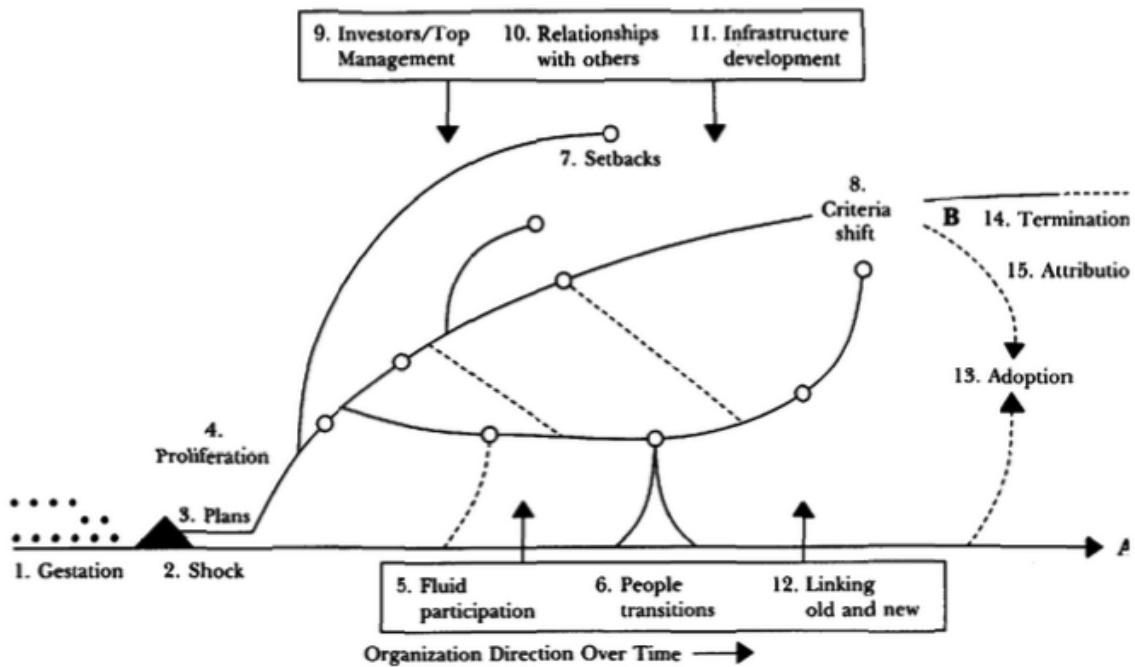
9. Investors/Top Management

10. Relationships with others

11. Infrastructure development

7. Setbacks

8. Criteria shift

B

14. Termination

15. Attributio

13. Adoption

4. Proliferation

3. Plans

1. Gestation

2. Shock

A

5. Fluid participation

6. People transitions

12. Linking old and new

Organization Direction Over Time